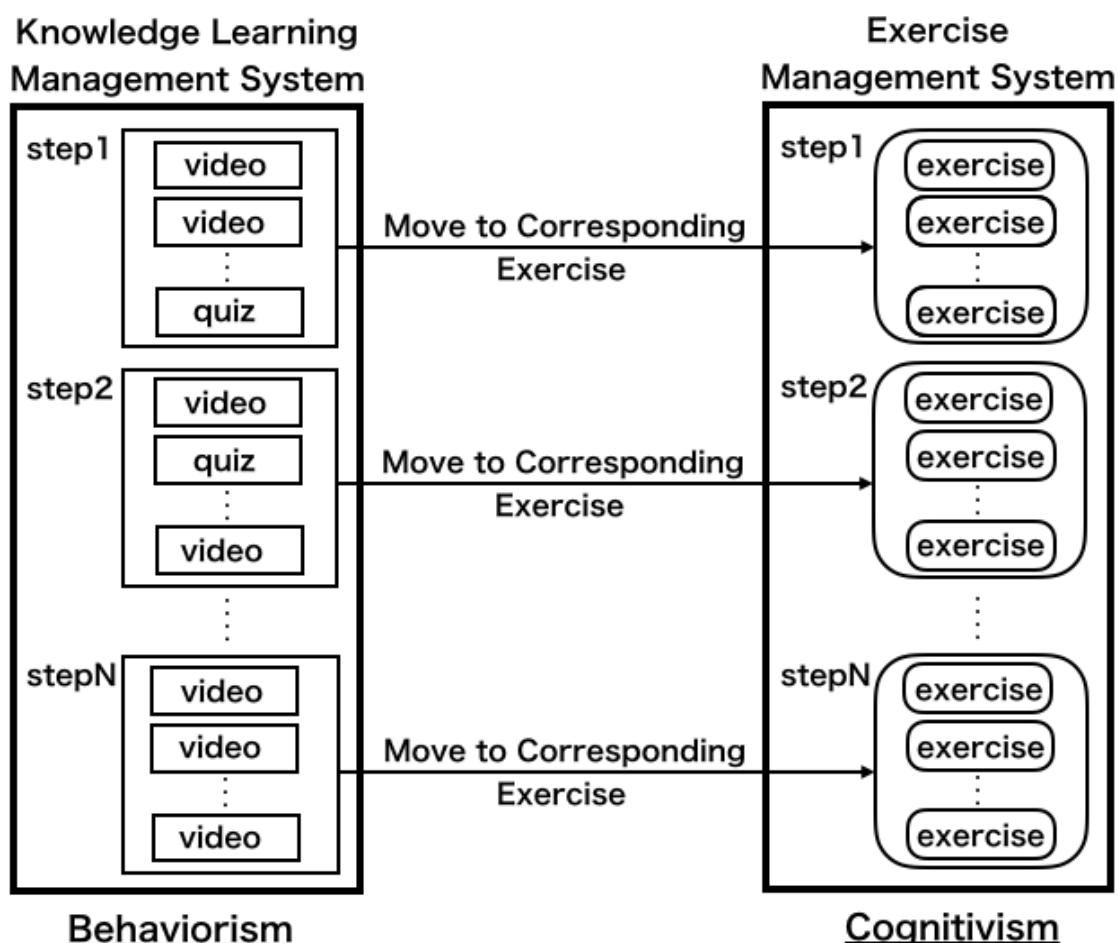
Knowledge Learning Management System

step1
video
video
quiz

step2
video
quiz
video

stepN
video
video
video

Behaviorism

Move to Corresponding Exercise

Move to Corresponding Exercise

Move to Corresponding Exercise

Exercise Management System

step1
exercise
exercise
exercise

step2
exercise
exercise
exercise

stepN
exercise
exercise
exercise

Cognitivism